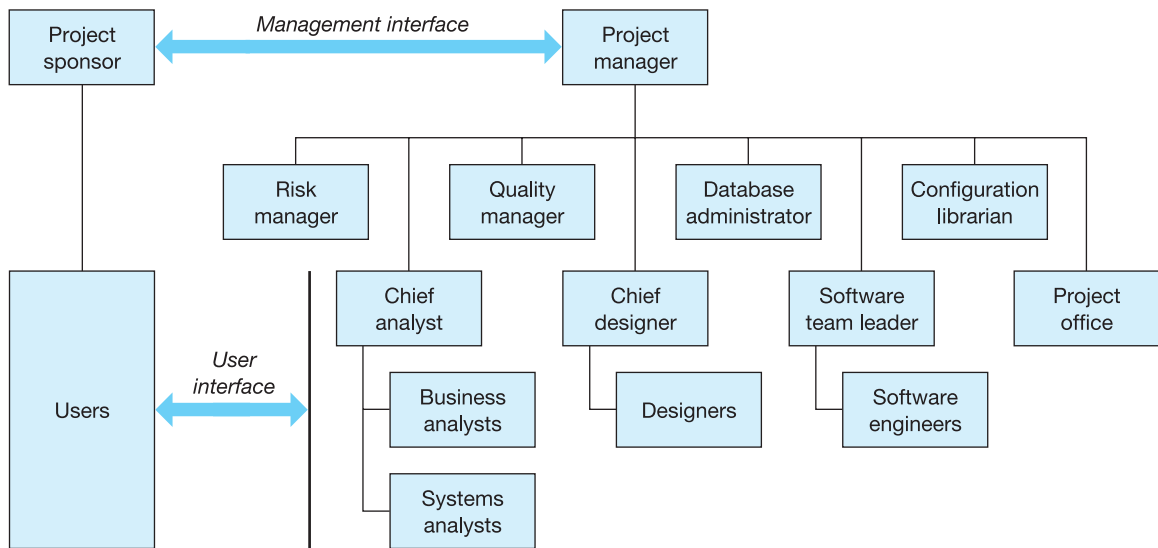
Project sponsor

Management interface

Project manager

Risk manager

Quality manager

Database administrator

Configuration librarian

Users

User interface

Chief analyst

Chief designer

Software team leader

Project office

Business analysts

Designers

Software engineers

Systems analysts